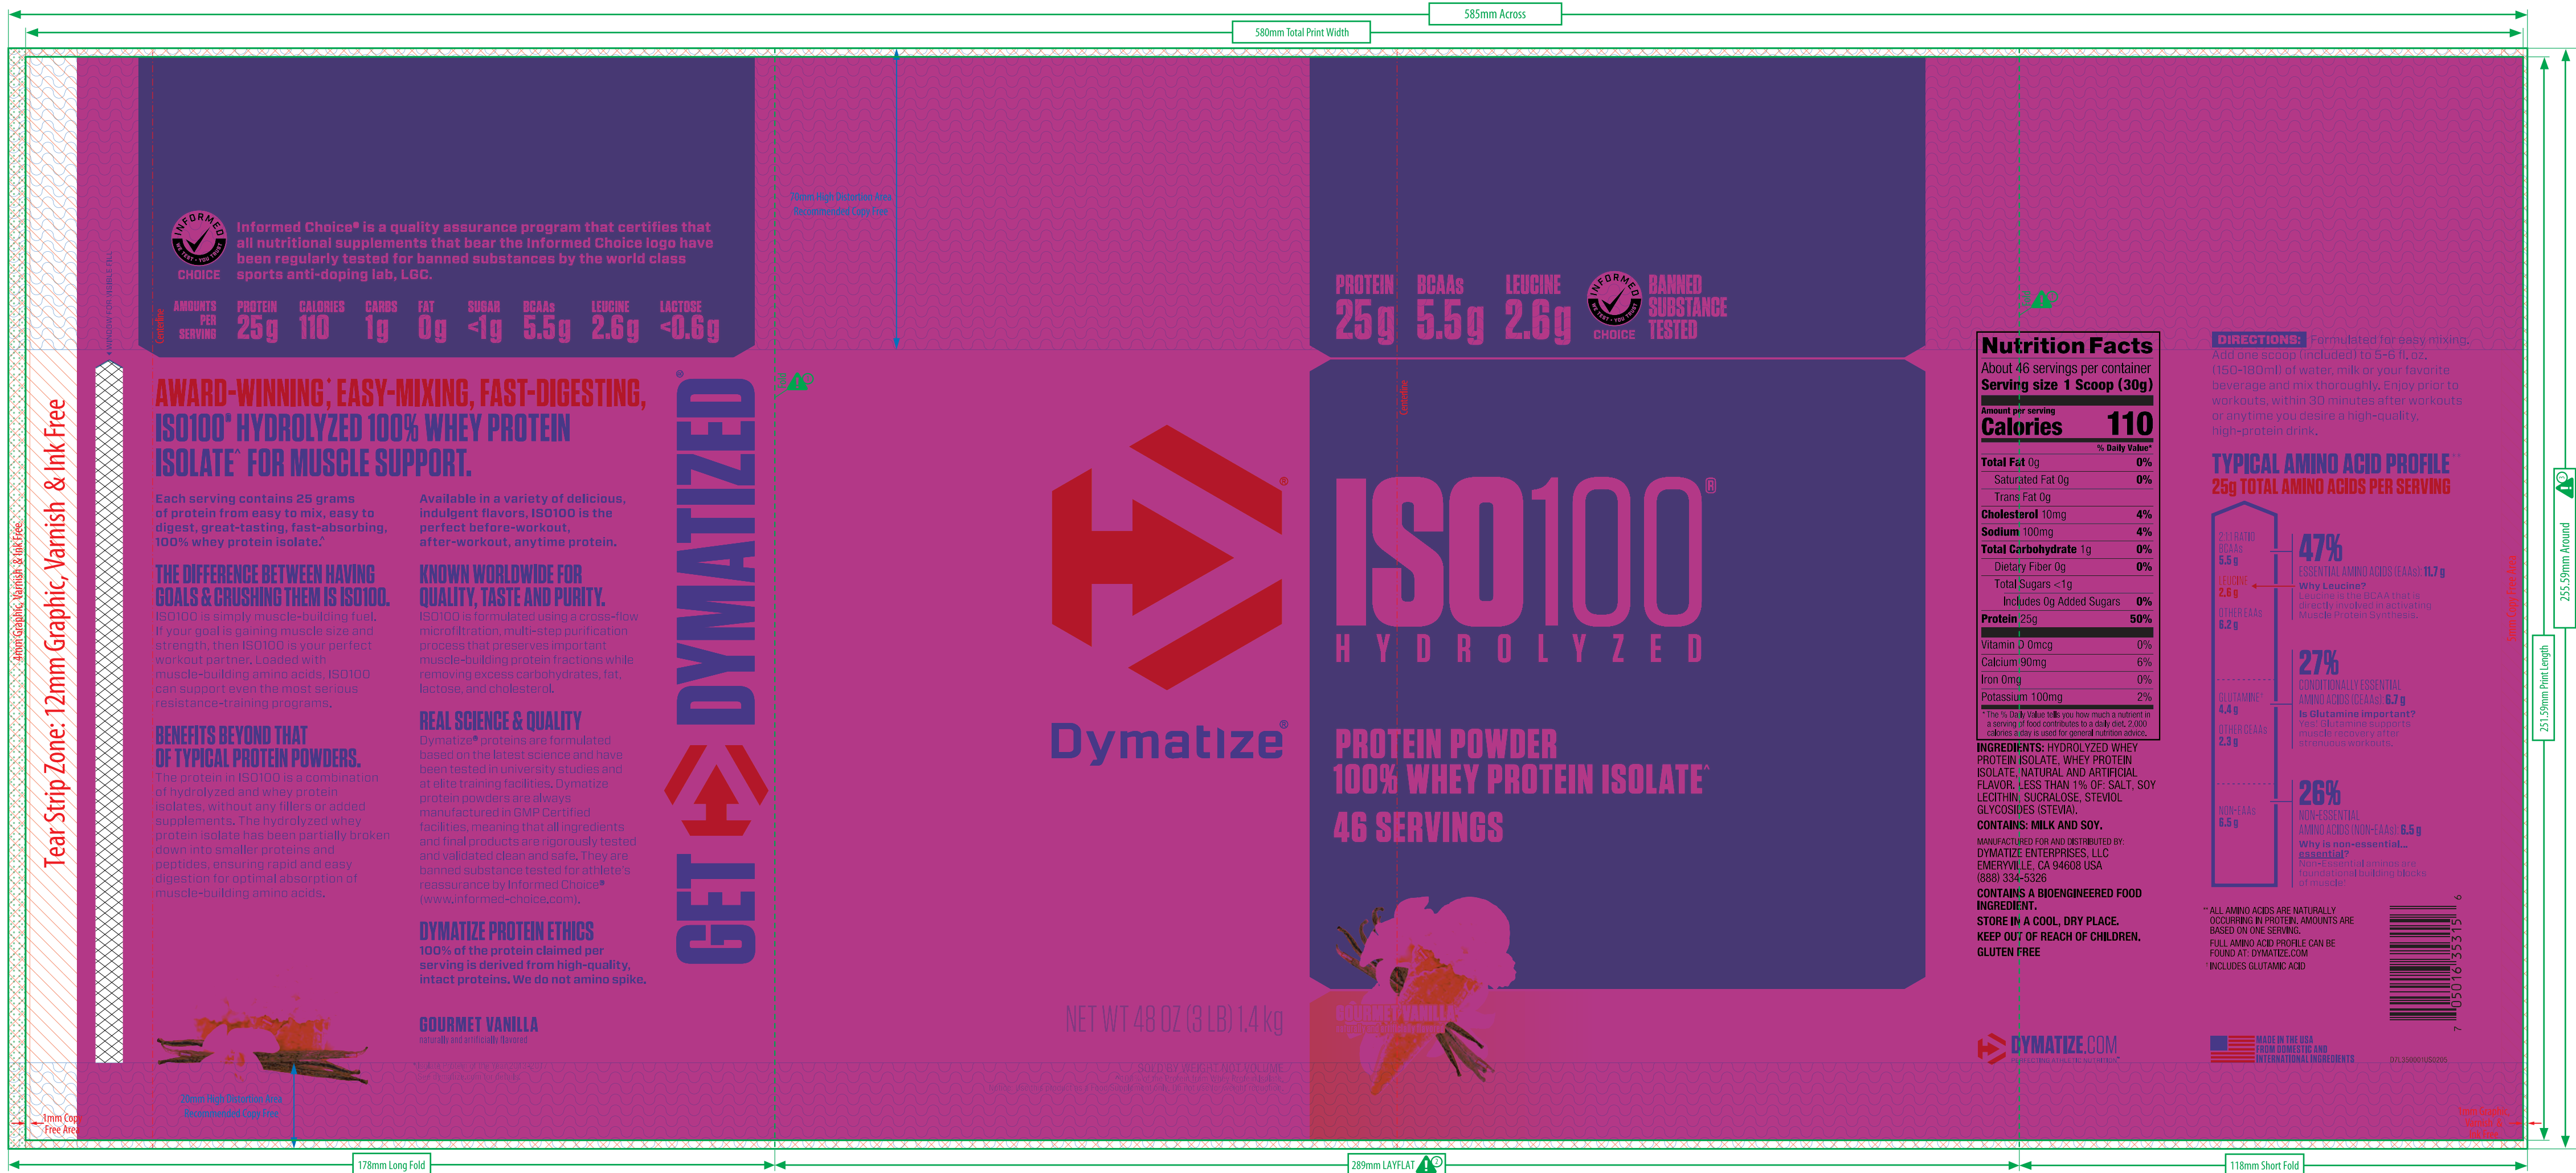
585mm Across

580mm Total Print Width

Tear Strip Zone: 12mm Graphic, Varnish & Ink Free

Informed Choice® is a quality assurance program that certifies that all nutritional supplements that bear the Informed Choice logo have been regularly tested for banned substances by the world class sports anti-doping lab, LGC.

INFORMED CHOICE

| AMOUNTS PER SERVING | PROTEIN | CALORIES | CARBS | FAT | SUGAR | BCAAs | LEUCINE | LACTOSE |
|---|---|---|---|---|---|---|---|---|
| | 25g | 110 | 1g | 0g | <1g | 5.5g | 2.6g | <0.6g |

AWARD-WINNING, EASY-MIXING, FAST-DIGESTING, ISO100® HYDROLYZED 100% WHEY PROTEIN ISOLATE* FOR MUSCLE SUPPORT.

Each serving contains 25 grams of protein from easy to mix, easy to digest, great-tasting, fast-absorbing, 100% whey protein isolate.*

Available in a variety of delicious, indulgent flavors, ISO100 is the perfect before-workout, after-workout, anytime protein.

THE DIFFERENCE BETWEEN HAVING GOALS & CRUSHING THEM IS ISO100.
ISO100 is simply muscle-building fuel. If your goal is gaining muscle size and strength, then ISO100 is your perfect workout partner. Loaded with muscle-building amino acids, ISO100 can support even the most serious resistance-training programs.

KNOWN WORLDWIDE FOR QUALITY, TASTE AND PURITY.
ISO100 is formulated using a cross-flow microfiltration, multi-step purification process that preserves important muscle-building protein fractions while removing excess carbohydrates, fat, lactose, and cholesterol.

BENEFITS BEYOND THAT OF TYPICAL PROTEIN POWDERS.
The protein in ISO100 is a combination of hydrolyzed and whey protein isolates, without any fillers or added supplements. The hydrolyzed whey protein isolate has been partially broken down into smaller proteins and peptides, ensuring rapid and easy digestion for optimal absorption of muscle-building amino acids.

REAL SCIENCE & QUALITY
Dymatize® proteins are formulated based on the latest science and have been tested in university studies and at elite training facilities. Dymatize protein powders are always manufactured in GMP Certified facilities, meaning that all ingredients and final products are rigorously tested and validated clean and safe. They are banned substance tested for athlete's reassurance by Informed Choice® (www.informed-choice.com).

DYMATIZE PROTEIN ETHICS
100% of the protein claimed per serving is derived from high-quality, intact proteins. We do not amino spike.

GOURMET VANILLA
naturally and artificially flavored

GET DYMATIZED

Dymatize®

NET WT 48 OZ (3 LB) 1.4 kg

SOLD BY WEIGHT NOT VOLUME

PROTEIN 25g BCAAs 5.5g LEUCINE 2.6g BANNED SUBSTANCE TESTED

ISO100®
HYDROLYZED

PROTEIN POWDER
100% WHEY PROTEIN ISOLATE*
46 SERVINGS

GOURMET VANILLA

Nutrition Facts
About 46 servings per container
Serving size 1 Scoop (30g)
Amount per serving
Calories 110
% Daily Value*
Total Fat 0g 0%
Saturated Fat 0g 0%
Trans Fat 0g
Cholesterol 10mg 4%
Sodium 100mg 4%
Total Carbohydrate 1g 0%
Dietary Fiber 0g 0%
Total Sugars <1g
Includes 0g Added Sugars 0%
Protein 25g 50%
Vitamin D 0mcg 0%
Calcium 90mg 6%
Iron 0mg 0%
Potassium 100mg 2%
* The % Daily Value tells you how much a nutrient in a serving of food contributes to a daily diet. 2,000 calories a day is used for general nutrition advice.

INGREDIENTS: HYDROLYZED WHEY PROTEIN ISOLATE, WHEY PROTEIN ISOLATE, NATURAL AND ARTIFICIAL FLAVOR, LESS THAN 1% OF: SALT, SOY LECITHIN, SUCRALOSE, STEVIOL GLYCOSIDES (STEVIA).
CONTAINS: MILK AND SOY.
MANUFACTURED FOR AND DISTRIBUTED BY: DYMATIZE ENTERPRISES, LLC EMERYVILLE, CA 94608 USA (888) 334-5326
CONTAINS A BIOENGINEERED FOOD INGREDIENT.
STORE IN A COOL, DRY PLACE.
KEEP OUT OF REACH OF CHILDREN.
GLUTEN FREE

DIRECTIONS: Formulated for easy mixing. Add one scoop (included) to 5-6 fl. oz. (150-180ml) of water, milk or your favorite beverage and mix thoroughly. Enjoy prior to workouts, within 30 minutes after workouts or anytime you desire a high-quality, high-protein drink.

TYPICAL AMINO ACID PROFILE**
25g TOTAL AMINO ACIDS PER SERVING

BCAAs 5.5g
LEUCINE 2.6g
OTHER EAAs 6.2g
GLUTAMINE† 4.4g
OTHER CEAAs 2.3g
NON-EAAs 6.5g

47% ESSENTIAL AMINO ACIDS (EAAs) 11.7g
Why Leucine?
Leucine is the BCAA that is directly involved in activating Muscle Protein Synthesis.

27% CONDITIONALLY ESSENTIAL AMINO ACIDS (CEAAs) 6.7g
Is Glutamine important?
Yes! Glutamine supports muscle recovery after strenuous workouts.

26% NON-ESSENTIAL AMINO ACIDS (NON-EAAs) 6.5g
Why is non-essential... essential?
Non-essential aminos are foundational building blocks of muscle.

** ALL AMINO ACIDS ARE NATURALLY OCCURRING IN PROTEIN. AMOUNTS ARE BASED ON ONE SERVING.
FULL AMINO ACID PROFILE CAN BE FOUND AT: DYMATIZE.COM
† INCLUDES GLUTAMIC ACID

DYMATIZE.COM

MADE IN THE USA FROM DOMESTIC AND INTERNATIONAL INGREDIENTS

7 05016 35315 6

178mm Long Fold
289mm LAYFLAT
118mm Short Fold
255.59mm Around
251.59mm Print Length